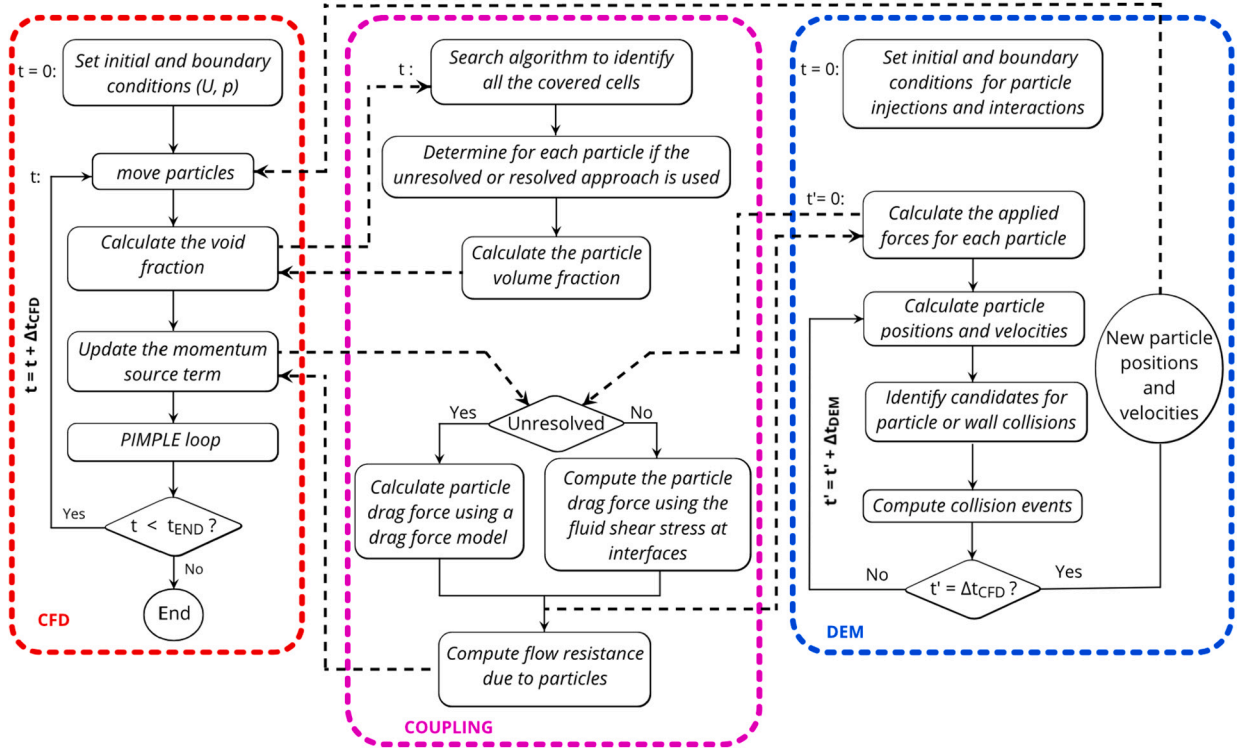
t = 0:

Set initial and boundary conditions (U, p)

t:

move particles

Calculate the void fraction

Update the momentum source term

PIMPLE loop

$t = t + \Delta t_{CFD}$

Yes

$t < t_{END}$ ?

No

End

CFD

t :

Search algorithm to identify all the covered cells

Determine for each particle if the unresolved or resolved approach is used

Calculate the particle volume fraction

Yes

Unresolved

No

Calculate particle drag force using a drag force model

Compute the particle drag force using the fluid shear stress at interfaces

Compute flow resistance due to particles

COUPLING

t = 0:

Set initial and boundary conditions for particle injections and interactions

t'= 0:

Calculate the applied forces for each particle

Calculate particle positions and velocities

Identify candidates for particle or wall collisions

Compute collision events

$t' = t' + \Delta t_{DEM}$

No

$t' = \Delta t_{CFD}$ ?

Yes

New particle positions and velocities

DEM